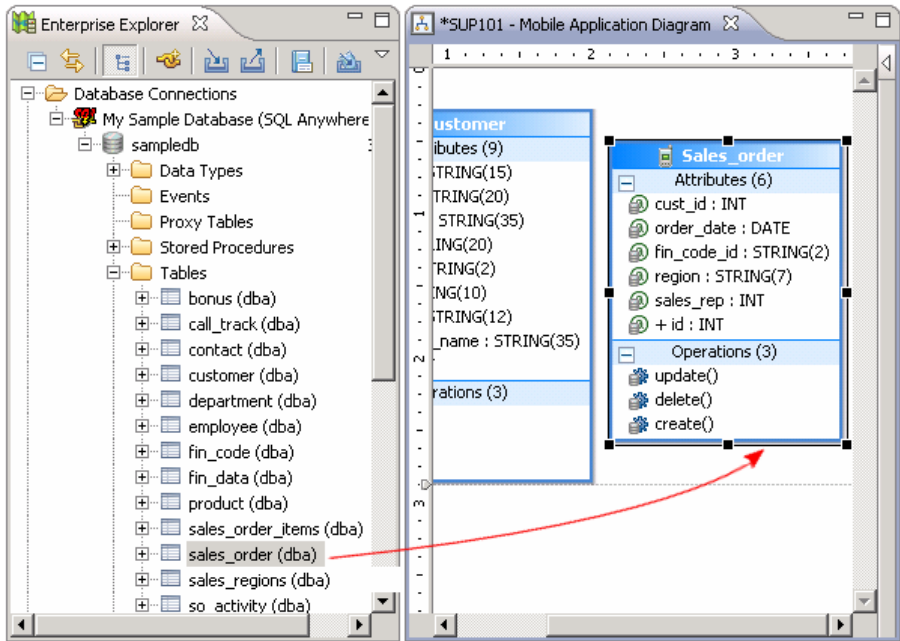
Enterprise Explorer

Database Connections
My Sample Database (SQL Anywhere
sampledb
Data Types
Events
Proxy Tables
Stored Procedures
Tables
bonus (dba)
call_track (dba)
contact (dba)
customer (dba)
department (dba)
employee (dba)
fin_code (dba)
fin_data (dba)
product (dba)
sales_order_items (dba)
sales_order (dba)
sales_regions (dba)
so_activity (dba)

*SUP101 - Mobile Application Diagram

1 2 3

ustomer
ibutes (9)
STRING(15)
TRING(20)
STRING(35)
LING(20)
TRING(2)
ING(10)
STRING(12)
_name : STRING(35)
rations (3)

Sales_order
Attributes (6)
cust_id : INT
order_date : DATE
fin_code_id : STRING(2)
region : STRING(7)
sales_rep : INT
+ id : INT
Operations (3)
update()
delete()
create()